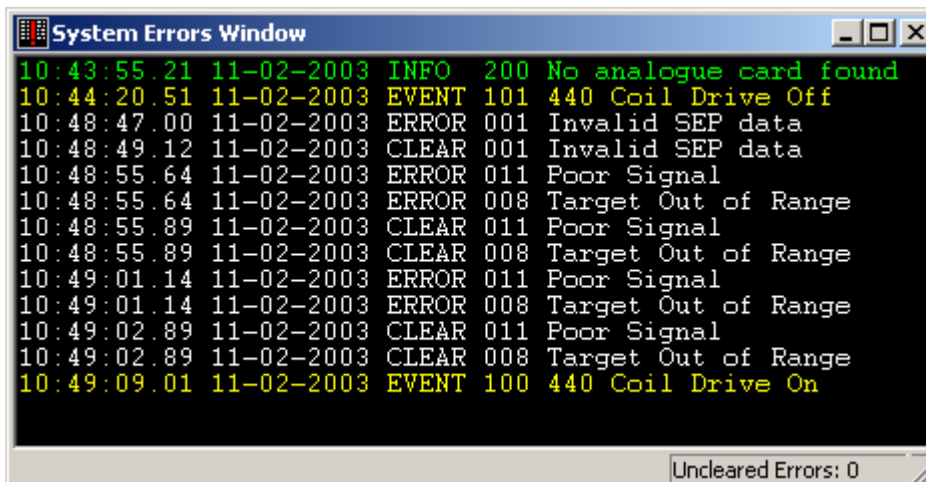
System Errors Window

10:43:55.21 11-02-2003 INFO 200 No analogue card found
10:44:20.51 11-02-2003 EVENT 101 440 Coil Drive Off
10:48:47.00 11-02-2003 ERROR 001 Invalid SEP data
10:48:49.12 11-02-2003 CLEAR 001 Invalid SEP data
10:48:55.64 11-02-2003 ERROR 011 Poor Signal
10:48:55.64 11-02-2003 ERROR 008 Target Out of Range
10:48:55.89 11-02-2003 CLEAR 011 Poor Signal
10:48:55.89 11-02-2003 CLEAR 008 Target Out of Range
10:49:01.14 11-02-2003 ERROR 011 Poor Signal
10:49:01.14 11-02-2003 ERROR 008 Target Out of Range
10:49:02.89 11-02-2003 CLEAR 011 Poor Signal
10:49:02.89 11-02-2003 CLEAR 008 Target Out of Range
10:49:09.01 11-02-2003 EVENT 100 440 Coil Drive On

Uncleared Errors: 0